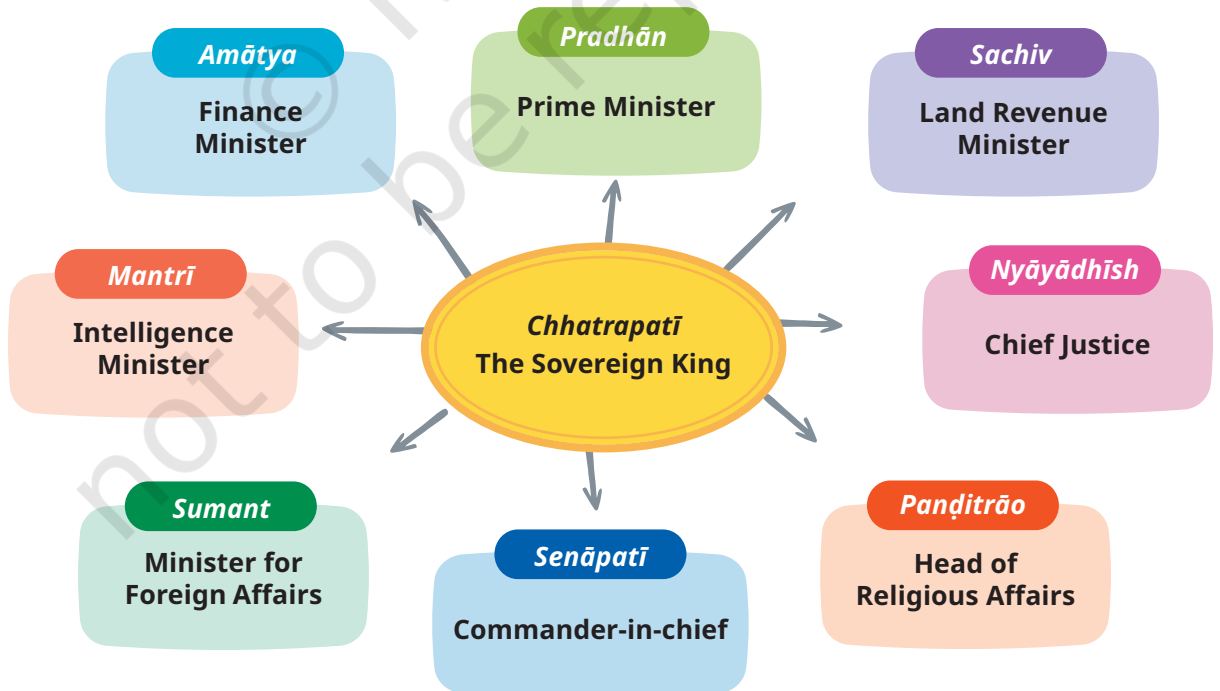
Amātya
Finance Minister

Pradhān
Prime Minister

Sachiv
Land Revenue Minister

Mantrī
Intelligence Minister

Chhatrapatī
The Sovereign King

Nyāyādhīsh
Chief Justice

Sumant
Minister for Foreign Affairs

Senāpatī
Commander-in-chief

Paṇḍitrāo
Head of Religious Affairs